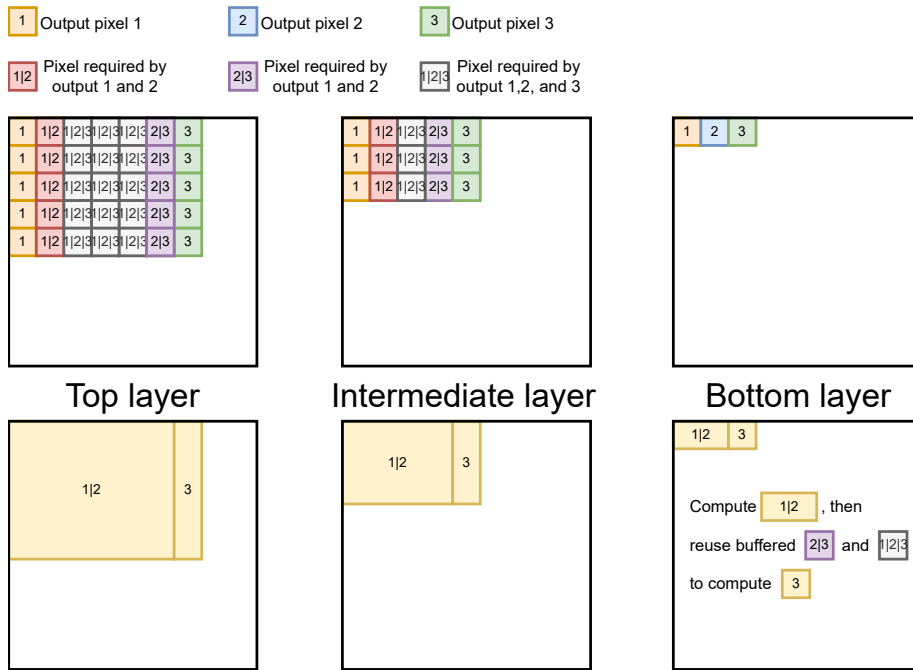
1 Output pixel 1
2 Output pixel 2
3 Output pixel 3

1|2 Pixel required by output 1 and 2
2|3 Pixel required by output 1 and 2
1|2|3 Pixel required by output 1,2, and 3

| 1 | 1\|2 | 1\|2\|3 | 1\|2\|3 | 1\|2\|3 | 2\|3 | 3 |
|---|---|---|---|---|---|---|
| 1 | 1\|2 | 1\|2\|3 | 1\|2\|3 | 1\|2\|3 | 2\|3 | 3 |
| 1 | 1\|2 | 1\|2\|3 | 1\|2\|3 | 1\|2\|3 | 2\|3 | 3 |
| 1 | 1\|2 | 1\|2\|3 | 1\|2\|3 | 1\|2\|3 | 2\|3 | 3 |
| 1 | 1\|2 | 1\|2\|3 | 1\|2\|3 | 1\|2\|3 | 2\|3 | 3 |

| 1 | 1\|2 | 1\|2\|3 | 2\|3 | 3 |
|---|---|---|---|---|
| 1 | 1\|2 | 1\|2\|3 | 2\|3 | 3 |
| 1 | 1\|2 | 1\|2\|3 | 2\|3 | 3 |

1 2 3

Top layer

Intermediate layer

Bottom layer

1|2 3

1|2 3

1|2 3

Compute 1|2 , then reuse buffered 2|3 and 1|2|3 to compute 3